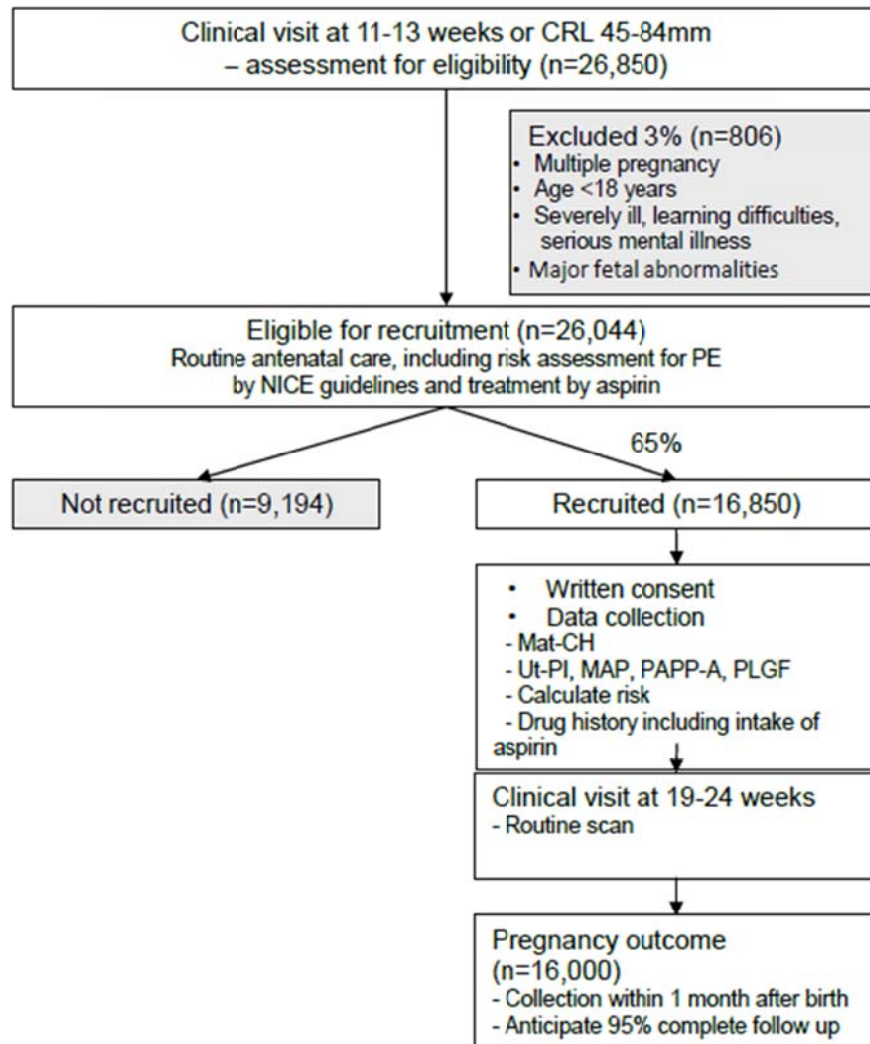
Clinical visit at 11-13 weeks or CRL 45-84mm
– assessment for eligibility (n=26,850)

Excluded 3% (n=806)
• Multiple pregnancy
• Age <18 years
• Severely ill, learning difficulties, serious mental illness
• Major fetal abnormalities

Eligible for recruitment (n=26,044)
Routine antenatal care, including risk assessment for PE by NICE guidelines and treatment by aspirin

65%

Not recruited (n=9,194)

Recruited (n=16,850)

• Written consent
• Data collection
- Mat-CH
- Ut-PI, MAP, PAPP-A, PLGF
- Calculate risk
- Drug history including intake of aspirin

Clinical visit at 19-24 weeks
- Routine scan

Pregnancy outcome
(n=16,000)
- Collection within 1 month after birth
- Anticipate 95% complete follow up